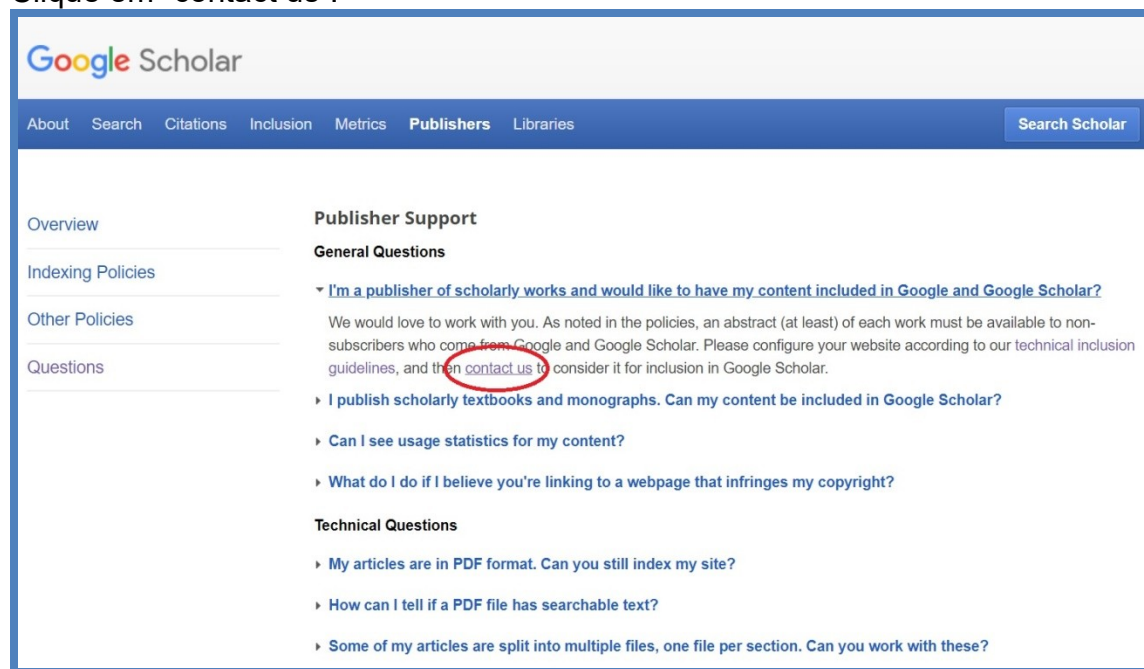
Google Scholar

About Search Citations Inclusion Metrics **Publishers** Libraries

Search Scholar

Overview

Indexing Policies

Other Policies

Questions

Publisher Support

General Questions

I'm a publisher of scholarly works and would like to have my content included in Google and Google Scholar?

We would love to work with you. As noted in the policies, an abstract (at least) of each work must be available to non-subscribers who come from Google and Google Scholar. Please configure your website according to our technical inclusion guidelines, and then contact us to consider it for inclusion in Google Scholar.

I publish scholarly textbooks and monographs. Can my content be included in Google Scholar?

Can I see usage statistics for my content?

What do I do if I believe you're linking to a webpage that infringes my copyright?

Technical Questions

My articles are in PDF format. Can you still index my site?

How can I tell if a PDF file has searchable text?

Some of my articles are split into multiple files, one file per section. Can you work with these?